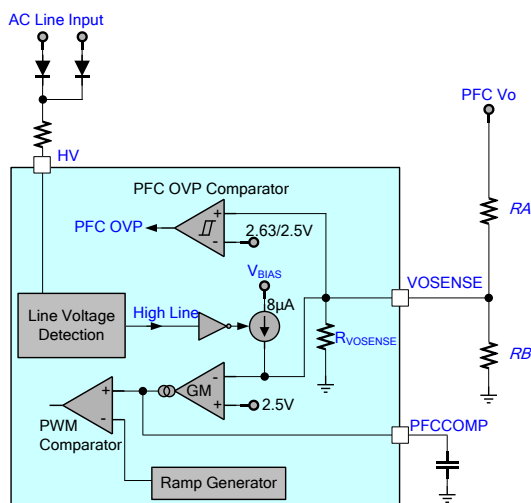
AC Line Input

HV

PFC OVP Comparator

PFC OVP

+

-

2.63/2.5V

$V_{BIAS}$

8µA

High Line

Line Voltage Detection

$R_{VOSENSE}$

VOSENSE

PFC Vo

RA

RB

GM

-

+

2.5V

+

-

PWM Comparator

PFCCOMP

Ramp Generator